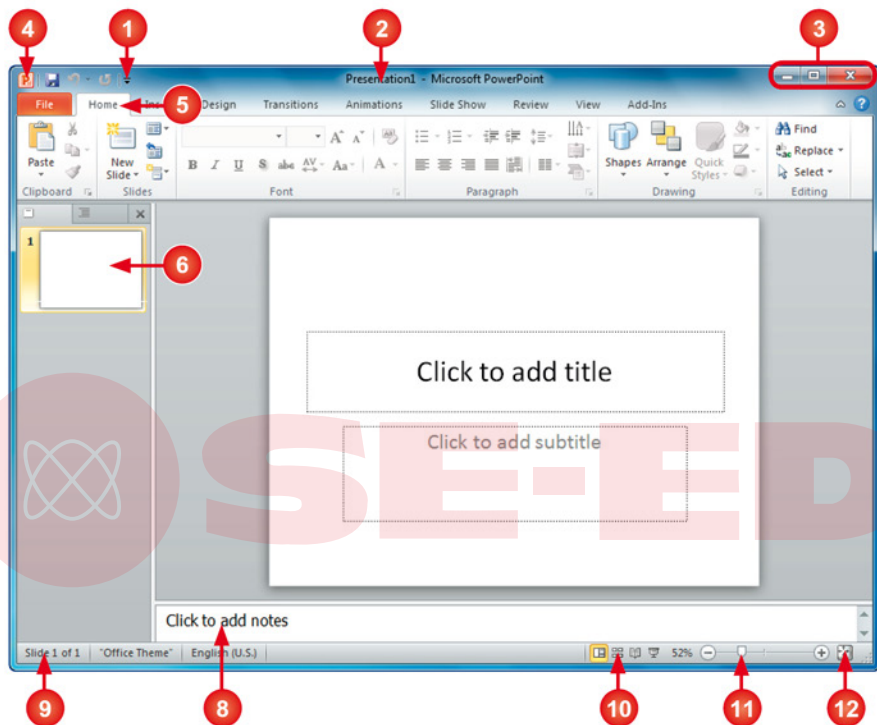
4 1 2 3

Presentation1 - Microsoft PowerPoint

File Home Ins Design Transitions Animations Slide Show Review View Add-Ins

5

Paste
Clipboard

New Slide
Slides

B I U S abc AV Aa A
Font

Paragraph

Shapes Arrange Quick Styles
Drawing

Find
Replace
Select
Editing

1

6

Click to add title

Click to add subtitle

SE-ED

Click to add notes

Slide 1 of 1 "Office Theme" English (U.S.) 52%

9 8 10 11 12